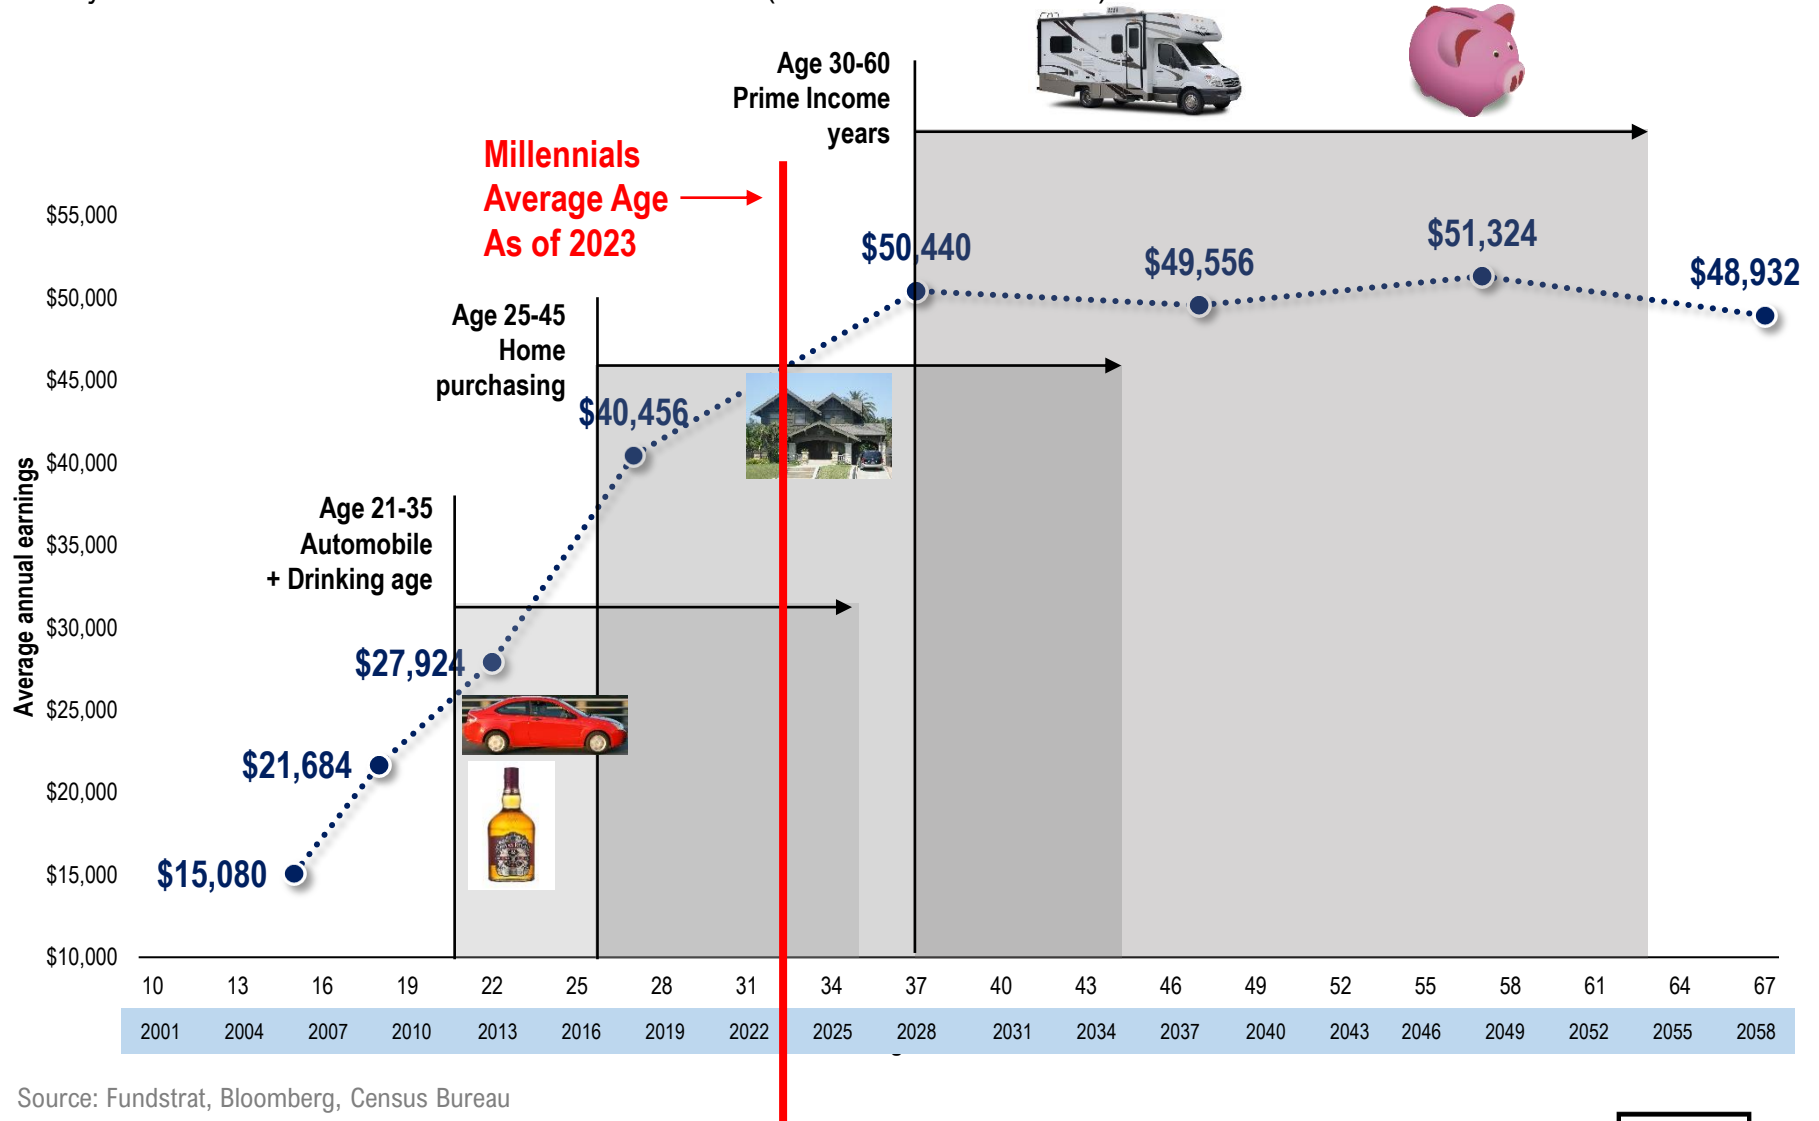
Age 30-60
Prime Income
years

Millennials
Average Age
As of 2023

Age 25-45
Home
purchasing

Age 21-35
Automobile
+ Drinking age

$55,000
$50,000
$45,000
$40,000
$35,000
$30,000
$25,000
$20,000
$15,000
$10,000

Average annual earnings

$15,080
$21,684
$27,924
$40,456
$50,440
$49,556
$51,324
$48,932

10 13 16 19 22 25 28 31 34 37 40 43 46 49 52 55 58 61 64 67

2001 2004 2007 2010 2013 2016 2019 2022 2025 2028 2031 2034 2037 2040 2043 2046 2049 2052 2055 2058

Source: Fundstrat, Bloomberg, Census Bureau